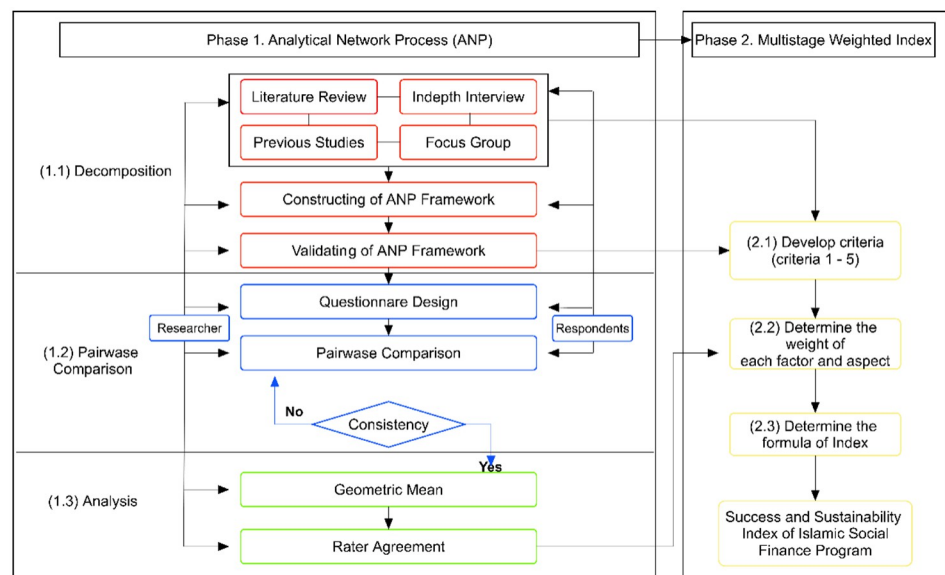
Phase 1. Analytical Network Process (ANP)

Phase 2. Multistage Weighted Index

(1.1) Decomposition

Literature Review

Indepth Interview

Previous Studies

Focus Group

Constructing of ANP Framework

Validating of ANP Framework

(1.2) Pairwase Comparison

Researcher

Questionnare Design

Pairwase Comparison

Respondents

No

Consistency

Yes

(1.3) Analysis

Geometric Mean

Rater Agreement

(2.1) Develop criteria (criteria 1 - 5)

(2.2) Determine the weight of each factor and aspect

(2.3) Determine the formula of Index

Success and Sustainability Index of Islamic Social Finance Program